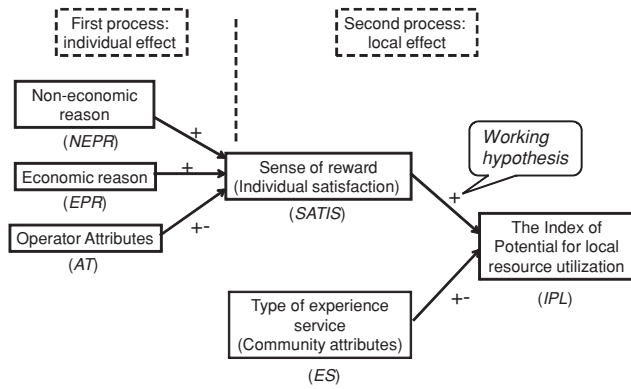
First process: individual effect

Second process: local effect

Non-economic reason
(NEPR)

+

Economic reason
(EPR)

+

Operator Attributes
(AT)

+-

Sense of reward (Individual satisfaction)
(SATIS)

Working hypothesis

+

The Index of Potential for local resource utilization
(IPL)

+-

Type of experience service (Community attributes)
(ES)